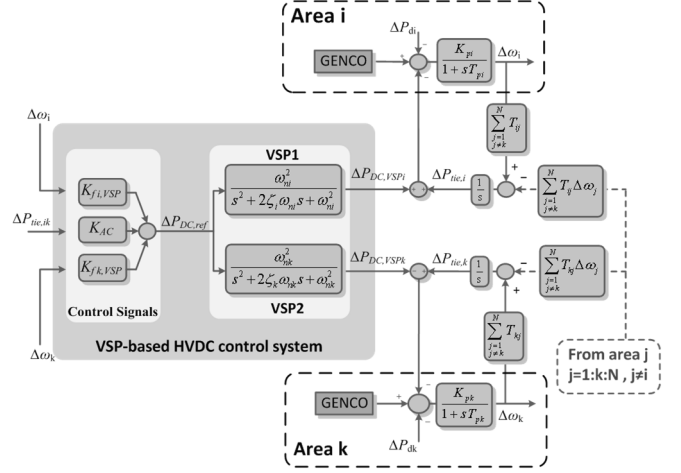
Area i

$\Delta P_{di}$

GENCO

$\frac{K_{pi}}{1+sT_{pi}}$

$\Delta\omega_i$

$\sum_{\substack{j=1 \\ j\neq k}}^{N} T_{ij}$

$\Delta\omega_i$

$\Delta P_{tie,ik}$

$K_{fi,VSP}$

$K_{AC}$

$K_{fk,VSP}$

$\Delta P_{DC,ref}$

VSP1

$\frac{\omega_{ni}^2}{s^2+2\zeta_i\omega_{ni}s+\omega_{ni}^2}$

$\Delta P_{DC,VSPi}$

$\Delta P_{tie,i}$

$\frac{1}{s}$

$\sum_{\substack{j=1 \\ j\neq k}}^{N} T_{ij}\Delta\omega_j$

$\frac{\omega_{nk}^2}{s^2+2\zeta_k\omega_{nk}s+\omega_{nk}^2}$

$\Delta P_{DC,VSPk}$

$\Delta P_{tie,k}$

$\frac{1}{s}$

$\sum_{\substack{j=1 \\ j\neq k}}^{N} T_{kj}\Delta\omega_j$

Control Signals

VSP2

$\sum_{\substack{j=1 \\ j\neq k}}^{N} T_{kj}$

$\Delta\omega_k$

VSP-based HVDC control system

From area j
j=1:k:N , j≠i

GENCO

$\frac{K_{pk}}{1+sT_{pk}}$

$\Delta\omega_k$

Area k

$\Delta P_{dk}$